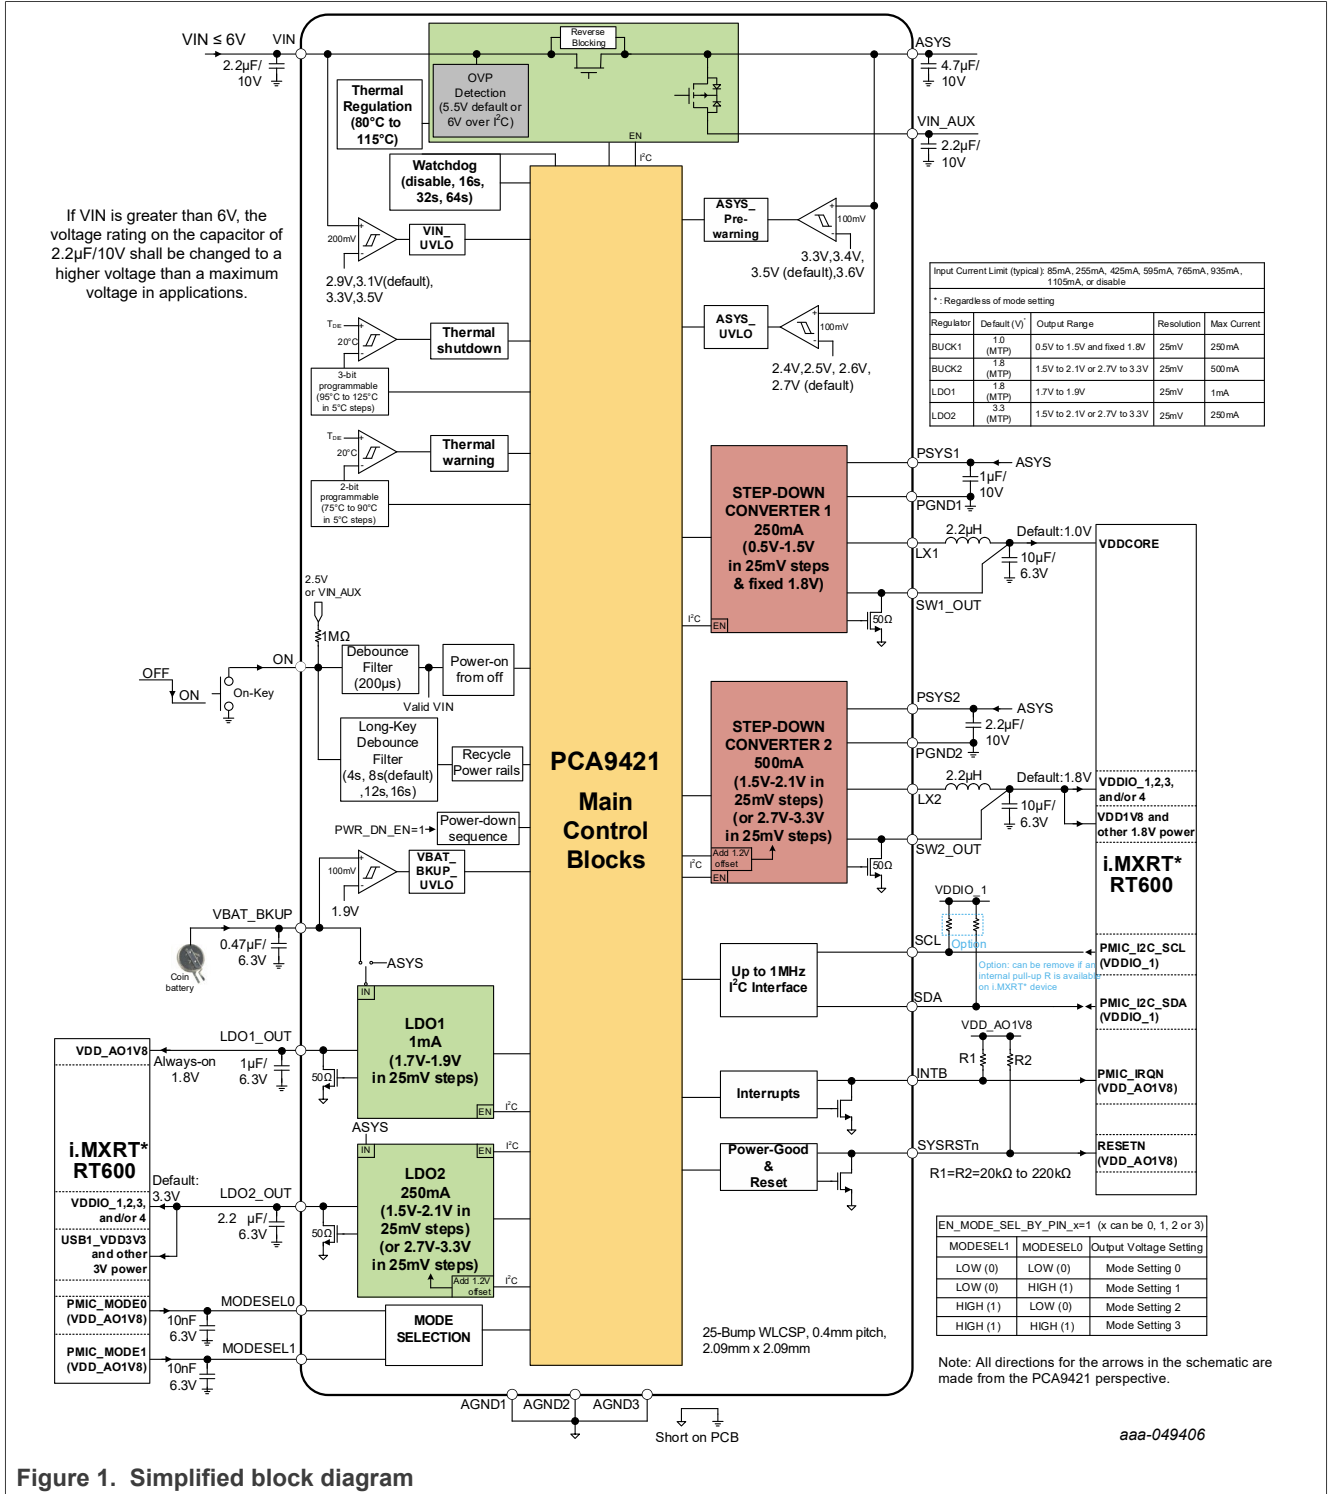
VIN ≤ 6V
VIN
2.2µF/ 10V
Reverse Blocking
OVP Detection (5.5V default or 6V over I²C)
EN
I²C
ASYS
4.7µF/ 10V
VIN_AUX
2.2µF/ 10V
Thermal Regulation (80°C to 115°C)
Watchdog (disable, 16s, 32s, 64s)
If VIN is greater than 6V, the voltage rating on the capacitor of 2.2µF/10V shall be changed to a higher voltage than a maximum voltage in applications.
200mV
VIN_ UVLO
2.9V,3.1V(default), 3.3V,3.5V
ASYS_ Pre-warning
100mV
3.3V,3.4V, 3.5V (default),3.6V
ASYS_ UVLO
100mV
2.4V,2.5V, 2.6V, 2.7V (default)

| Input Current Limit (typical): 85mA, 255mA, 425mA, 595mA, 765mA, 935mA, 1105mA, or disable | | | | |
|---|---|---|---|---|
| * : Regardless of mode setting | | | | |
| Regulator | Default (V)* | Output Range | Resolution | Max Current |
| BUCK1 | 1.0 (MTP) | 0.5V to 1.5V and fixed 1.8V | 25mV | 250mA |
| BUCK2 | 1.8 (MTP) | 1.5V to 2.1V or 2.7V to 3.3V | 25mV | 500mA |
| LDO1 | 1.8 (MTP) | 1.7V to 1.9V | 25mV | 1mA |
| LDO2 | 3.3 (MTP) | 1.5V to 2.1V or 2.7V to 3.3V | 25mV | 250mA |

$T_{DE}$
20°C
Thermal shutdown
3-bit programmable (95°C to 125°C in 5°C steps)
$T_{DE}$
20°C
Thermal warning
2-bit programmable (75°C to 90°C in 5°C steps)
PSYS1
ASYS
1µF/ 10V
PGND1
STEP-DOWN CONVERTER 1 250mA (0.5V-1.5V in 25mV steps & fixed 1.8V)
2.2µH
Default:1.0V
LX1
10µF/ 6.3V
VDDCORE
I²C
EN
SW1_OUT
50Ω
2.5V or VIN_AUX
1MΩ
OFF
ON
ON
On-Key
Debounce Filter (200µs)
Power-on from off
Valid VIN
Long-Key Debounce Filter (4s, 8s(default) ,12s, 16s)
Recycle Power rails
PWR_DN_EN=1
Power-down sequence
PCA9421
Main Control Blocks
PSYS2
ASYS
2.2µF/ 10V
PGND2
STEP-DOWN CONVERTER 2 500mA (1.5V-2.1V in 25mV steps) (or 2.7V-3.3V in 25mV steps)
2.2µH
Default:1.8V
LX2
VDDIO_1,2,3, and/or 4
10µF/ 6.3V
VDD1V8 and other 1.8V power
Add 1.2V offset
I²C
EN
SW2_OUT
50Ω
i.MXRT* RT600
100mV
VBAT_ BKUP_ UVLO
1.9V
VBAT_BKUP
0.47µF/ 6.3V
Coin battery
ASYS
VDDIO_1
Option
SCL
Option: can be remove if an internal pull-up R is available on i.MXRT* device
PMIC_I2C_SCL (VDDIO_1)
Up to 1MHz I²C Interface
SDA
PMIC_I2C_SDA (VDDIO_1)
IN
LDO1 1mA (1.7V-1.9V in 25mV steps)
VDD_AO1V8
LDO1_OUT
Always-on 1.8V
1µF/ 6.3V
50Ω
EN
I²C
VDD_AO1V8
R1
R2
INTB
Interrupts
PMIC_IRQN (VDD_AO1V8)
ASYS
IN
EN
I²C
LDO2 250mA (1.5V-2.1V in 25mV steps) (or 2.7V-3.3V in 25mV steps)
Add 1.2V offset
I²C
i.MXRT* RT600
Default: 3.3V
LDO2_OUT
VDDIO_1,2,3, and/or 4
USB1_VDD3V3 and other 3V power
2.2 µF/ 6.3V
50Ω
Power-Good & Reset
SYSRSTn
RESETN (VDD_AO1V8)
R1=R2=20kΩ to 220kΩ

| EN_MODE_SEL_BY_PIN_x=1 (x can be 0, 1, 2 or 3) | | |
|---|---|---|
| MODESEL1 | MODESEL0 | Output Voltage Setting |
| LOW (0) | LOW (0) | Mode Setting 0 |
| LOW (0) | HIGH (1) | Mode Setting 1 |
| HIGH (1) | LOW (0) | Mode Setting 2 |
| HIGH (1) | HIGH (1) | Mode Setting 3 |

PMIC_MODE0 (VDD_AO1V8)
MODESEL0
10nF 6.3V
MODE SELECTION
PMIC_MODE1 (VDD_AO1V8)
MODESEL1
10nF 6.3V
25-Bump WLCSP, 0.4mm pitch, 2.09mm x 2.09mm
Note: All directions for the arrows in the schematic are made from the PCA9421 perspective.
AGND1
AGND2
AGND3
Short on PCB
aaa-049406
Figure 1. Simplified block diagram